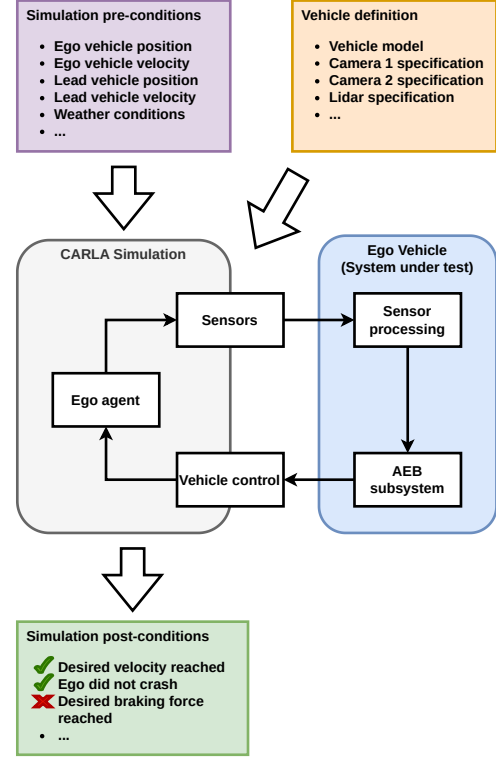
Simulation pre-conditions

- Ego vehicle position
- Ego vehicle velocity
- Lead vehicle position
- Lead vehicle velocity
- Weather conditions
- ...

Vehicle definition

- Vehicle model
- Camera 1 specification
- Camera 2 specification
- Lidar specification
- ...

CARLA Simulation

Sensors

Ego agent

Vehicle control

Ego Vehicle
(System under test)

Sensor processing

AEB subsystem

Simulation post-conditions

Desired velocity reached
Ego did not crash
Desired braking force reached
- ...